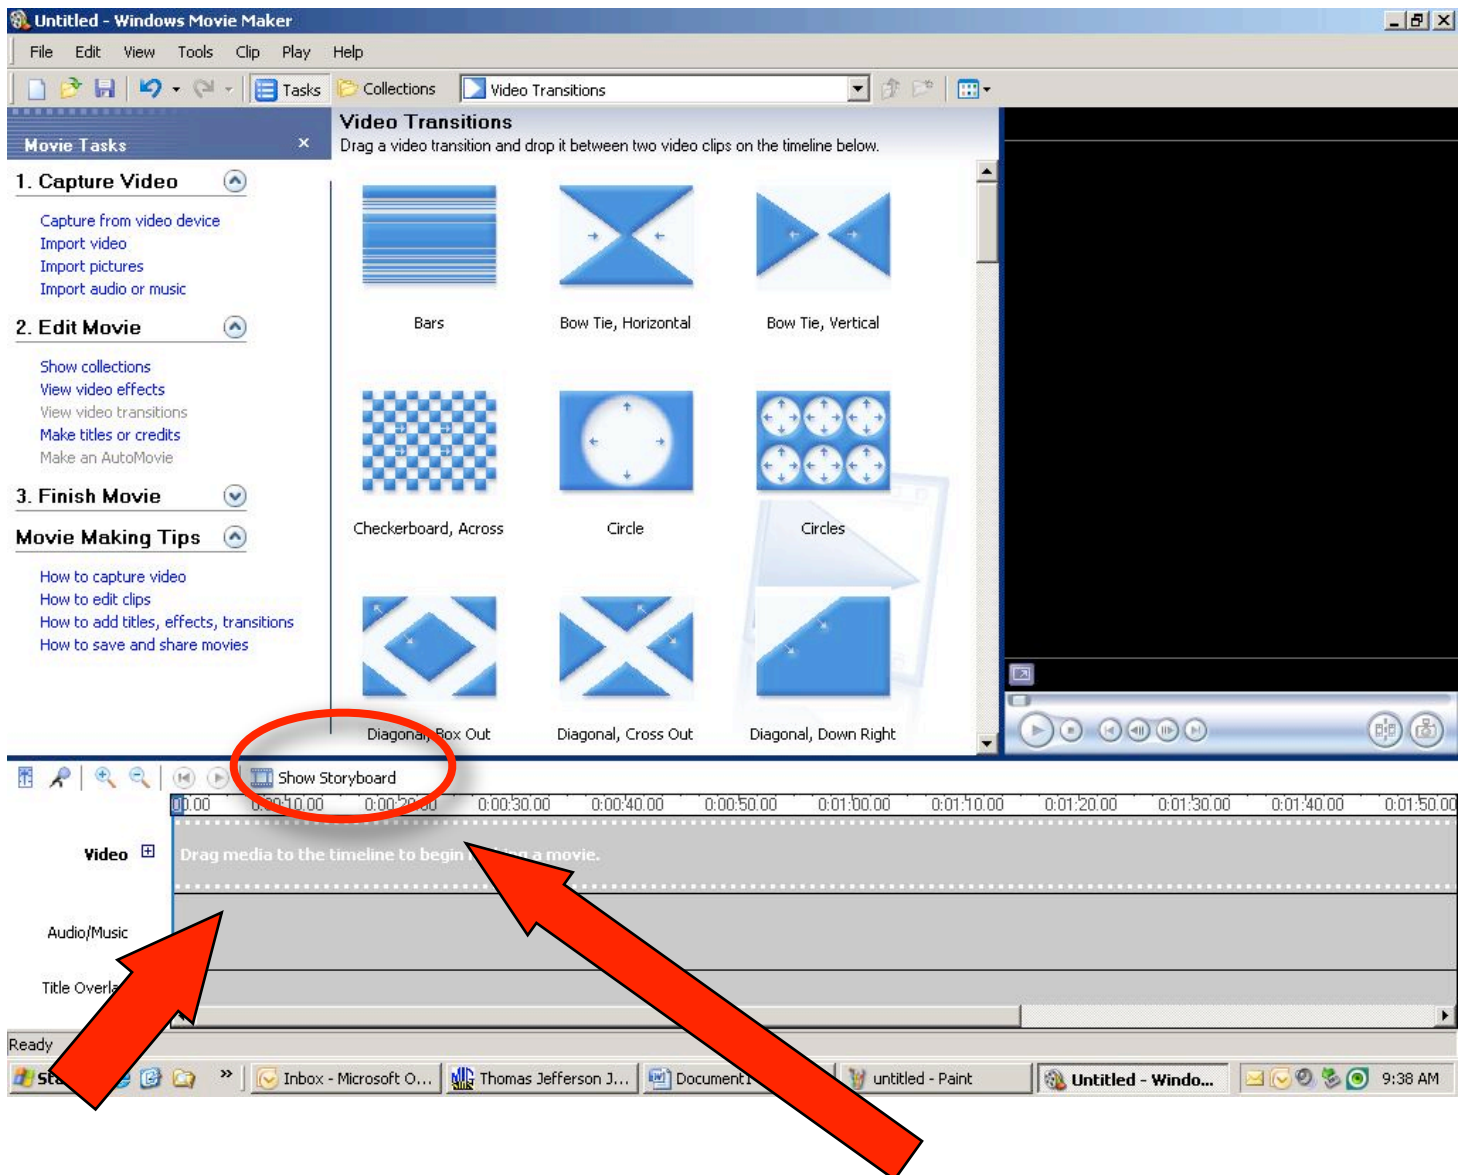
Untitled - Windows Movie Maker

File Edit View Tools Clip Play Help

Tasks Collections Video Transitions

Movie Tasks ×

1. Capture Video

Capture from video device
Import video
Import pictures
Import audio or music

2. Edit Movie

Show collections
View video effects
View video transitions
Make titles or credits
Make an AutoMovie

3. Finish Movie

Movie Making Tips

How to capture video
How to edit clips
How to add titles, effects, transitions
How to save and share movies

Video Transitions
Drag a video transition and drop it between two video clips on the timeline below.

Bars
Bow Tie, Horizontal
Bow Tie, Vertical
Checkerboard, Across
Circle
Circles
Diagonal, Box Out
Diagonal, Cross Out
Diagonal, Down Right

Show Storyboard

0:00 0:00:10.00 0:00:20.00 0:00:30.00 0:00:40.00 0:00:50.00 0:01:00.00 0:01:10.00 0:01:20.00 0:01:30.00 0:01:40.00 0:01:50.00

Video
Drag media to the timeline to begin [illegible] a movie.
Audio/Music
Title Overla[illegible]

Ready

St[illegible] Inbox - Microsoft O... Thomas Jefferson J... Document1 untitled - Paint Untitled - Windo... 9:38 AM